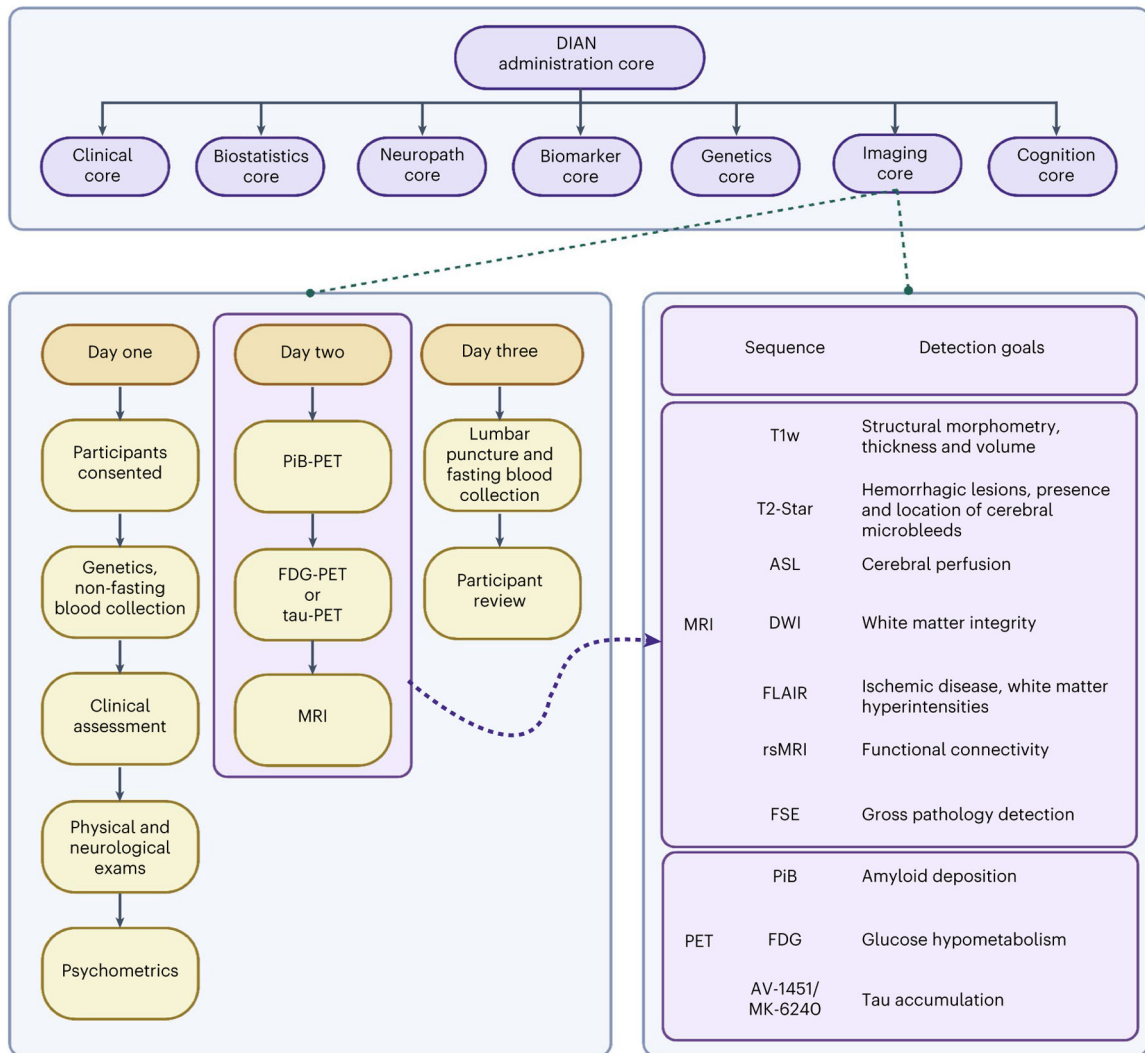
DIAN administration core

Clinical core

Biostatistics core

Neuropath core

Biomarker core

Genetics core

Imaging core

Cognition core

Day one

Participants consented

Genetics, non-fasting blood collection

Clinical assessment

Physical and neurological exams

Psychometrics

Day two

PiB-PET

FDG-PET or tau-PET

MRI

Day three

Lumbar puncture and fasting blood collection

Participant review

| | Sequence | Detection goals |
|---|---|---|
| MRI | T1w | Structural morphometry, thickness and volume |
| | T2-Star | Hemorrhagic lesions, presence and location of cerebral microbleeds |
| | ASL | Cerebral perfusion |
| | DWI | White matter integrity |
| | FLAIR | Ischemic disease, white matter hyperintensities |
| | rsMRI | Functional connectivity |
| | FSE | Gross pathology detection |
| PET | PiB | Amyloid deposition |
| | FDG | Glucose hypometabolism |
| | AV-1451/ MK-6240 | Tau accumulation |